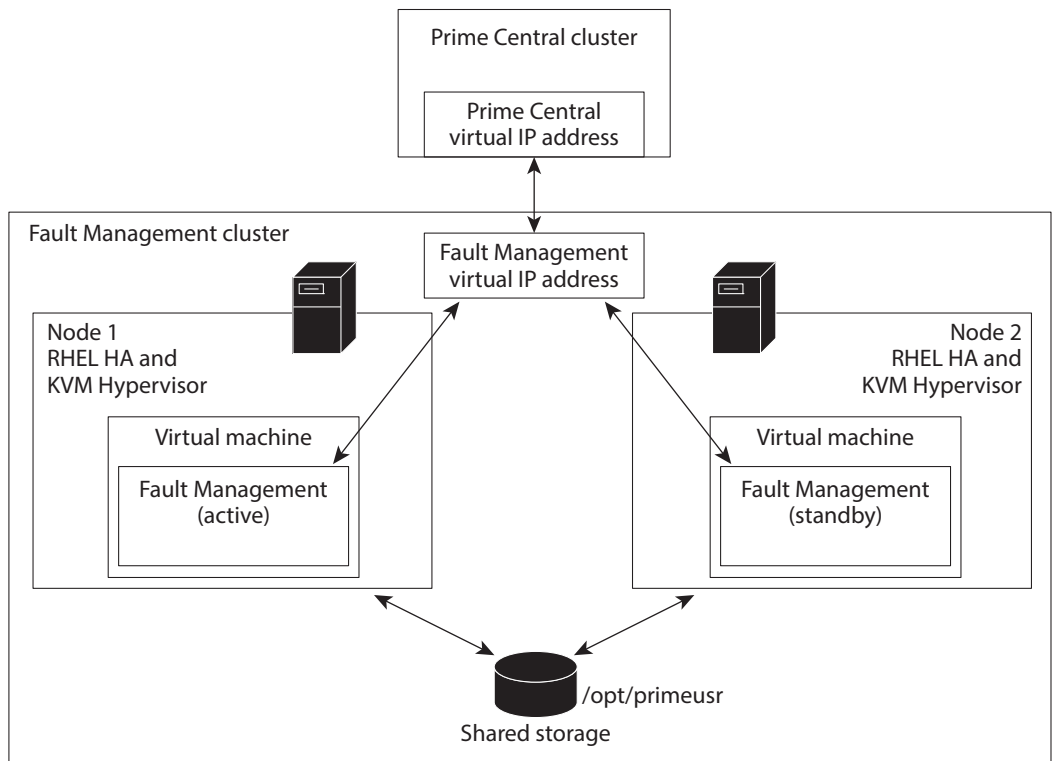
Prime Central cluster

Prime Central virtual IP address

Fault Management cluster

Fault Management virtual IP address

Node 1
RHEL HA and
KVM Hypervisor

Virtual machine

Fault Management (active)

Node 2
RHEL HA and
KVM Hypervisor

Virtual machine

Fault Management (standby)

/opt/primeusr

Shared storage